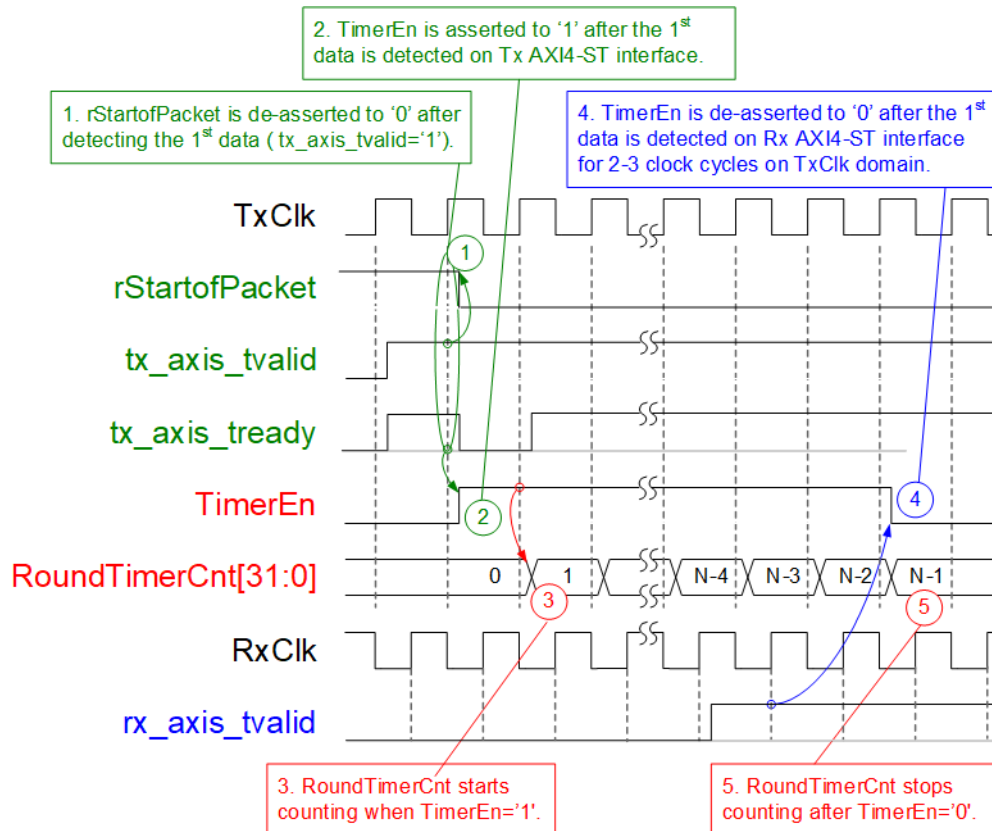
2. TimerEn is asserted to '1' after the 1$^{st}$ data is detected on Tx AXI4-ST interface.

1. rStartofPacket is de-asserted to '0' after detecting the 1$^{st}$ data ( tx_axis_tvalid='1').

4. TimerEn is de-asserted to '0' after the 1$^{st}$ data is detected on Rx AXI4-ST interface for 2-3 clock cycles on TxClk domain.

TxClk

1

rStartofPacket

tx_axis_tvalid

tx_axis_tready

TimerEn

2

4

RoundTimerCnt[31:0]

0

1

N-4

N-3

N-2

N-1

3

5

RxClk

rx_axis_tvalid

3. RoundTimerCnt starts counting when TimerEn='1'.

5. RoundTimerCnt stops counting after TimerEn='0'.